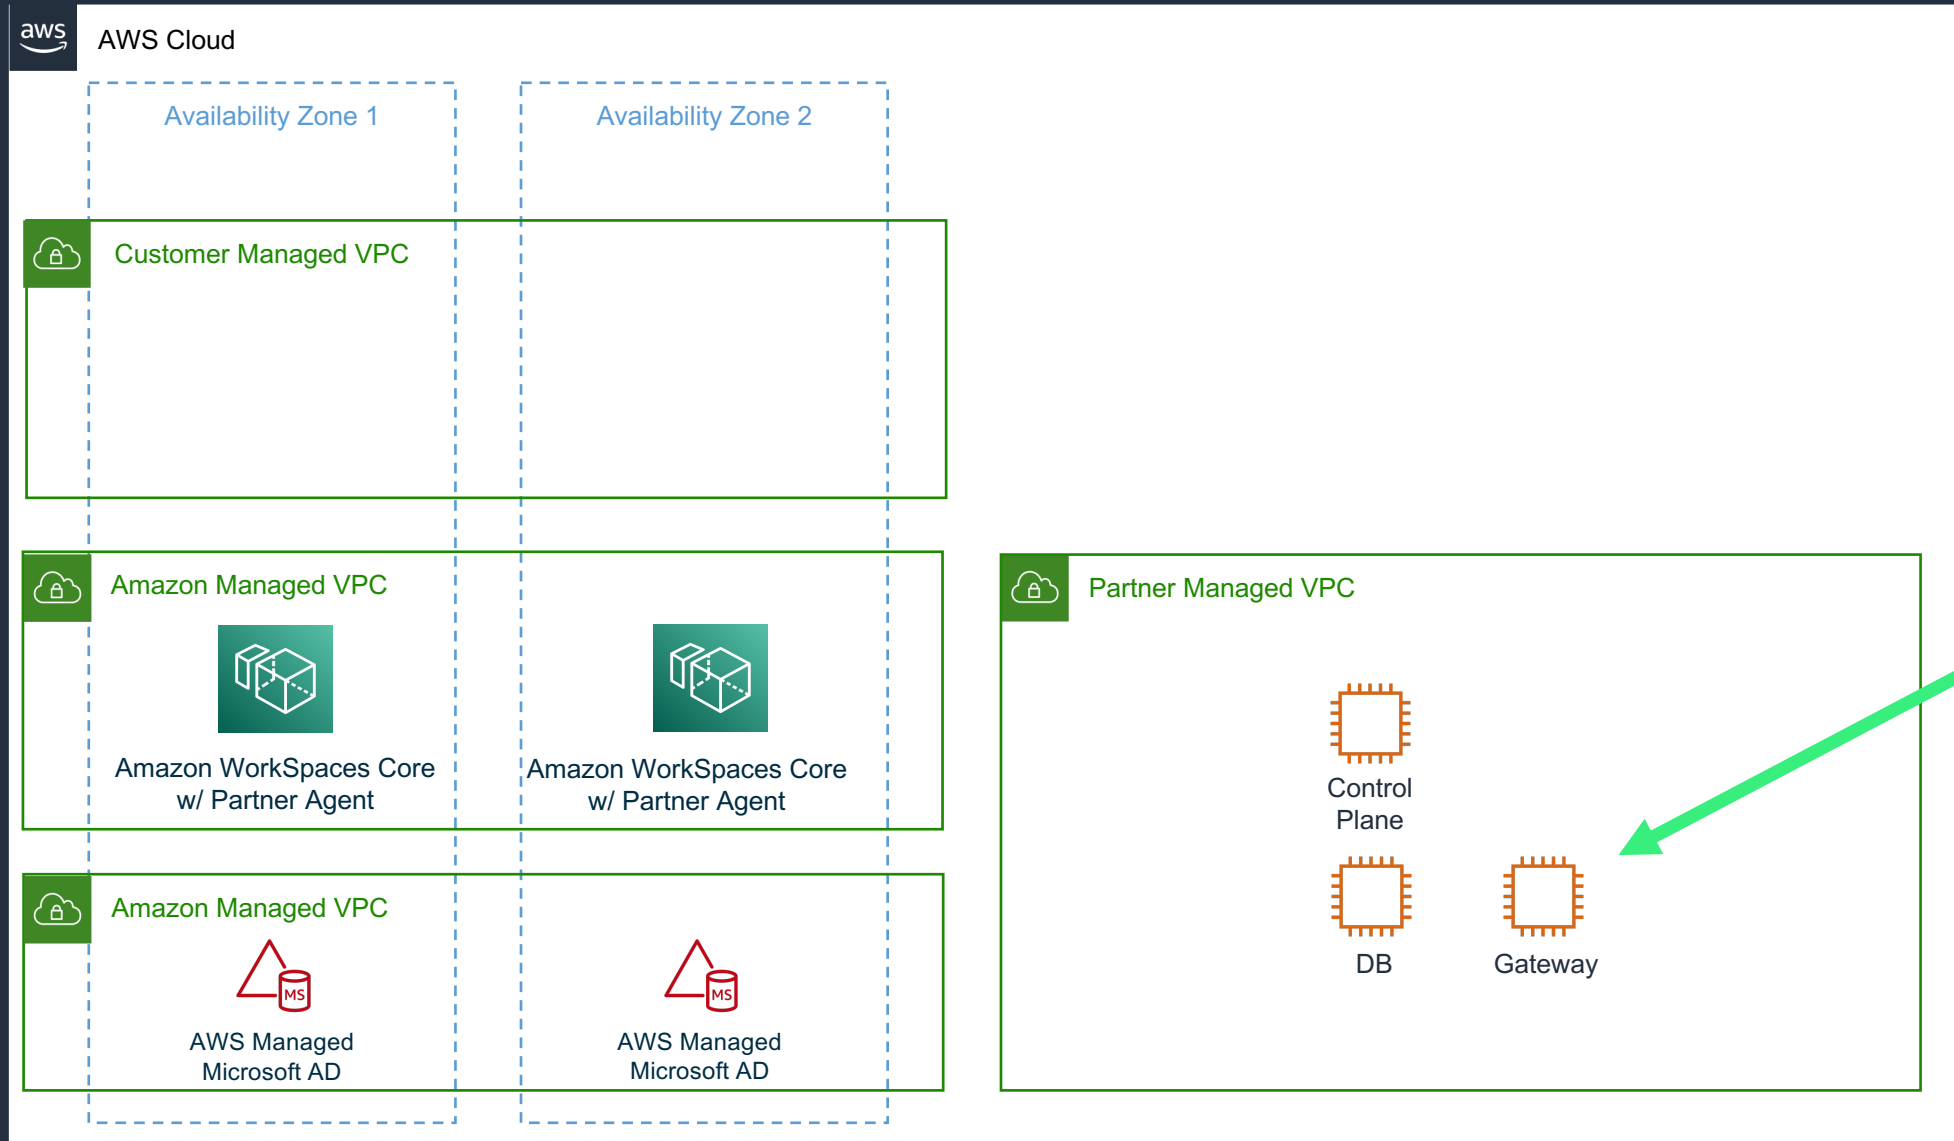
aws

AWS Cloud

Availability Zone 1

Availability Zone 2

Customer Managed VPC

Amazon Managed VPC

Amazon WorkSpaces Core w/ Partner Agent

Amazon WorkSpaces Core w/ Partner Agent

Partner Managed VPC

Control Plane

DB

Gateway

Amazon Managed VPC

MS

AWS Managed Microsoft AD

MS

AWS Managed Microsoft AD